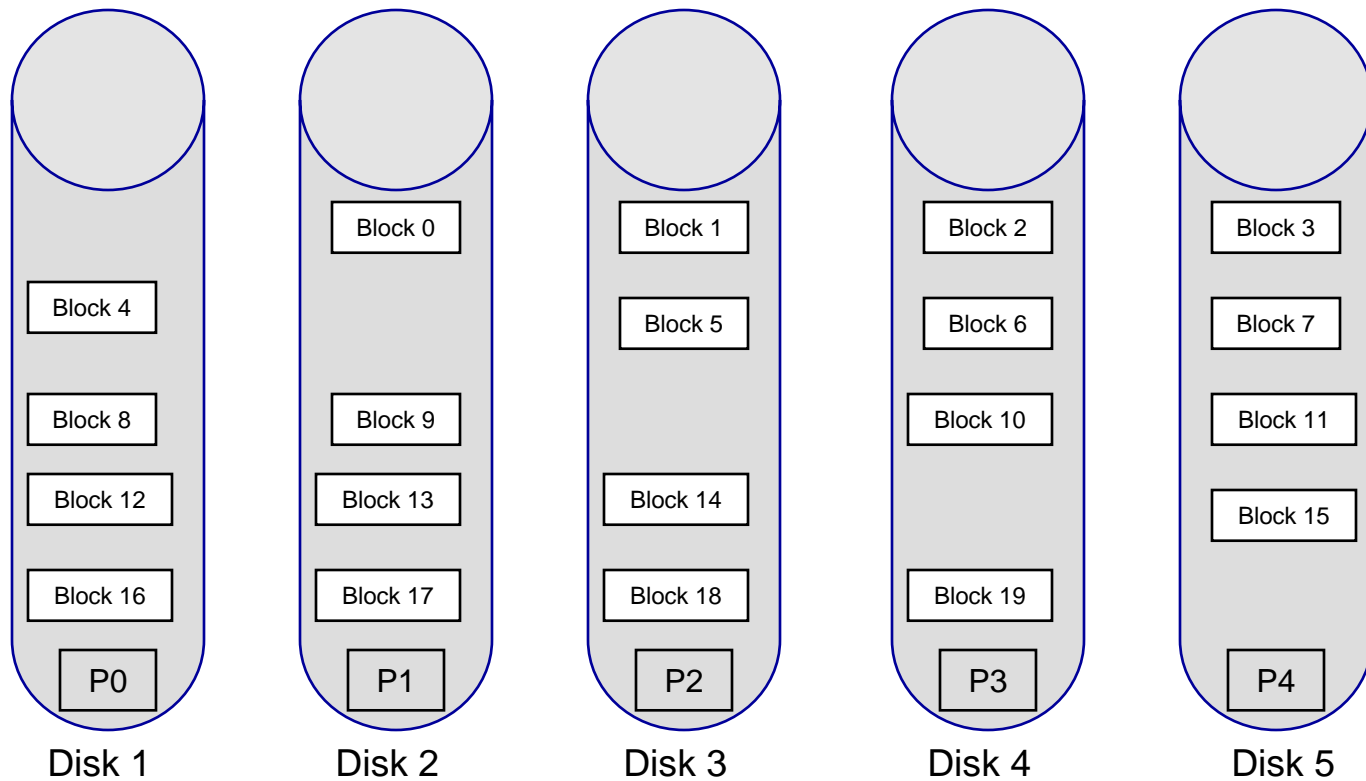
Block 4
Block 8
Block 12
Block 16
P0
Disk 1

Block 0
Block 9
Block 13
Block 17
P1
Disk 2

Block 1
Block 5
Block 14
Block 18
P2
Disk 3

Block 2
Block 6
Block 10
Block 19
P3
Disk 4

Block 3
Block 7
Block 11
Block 15
P4
Disk 5